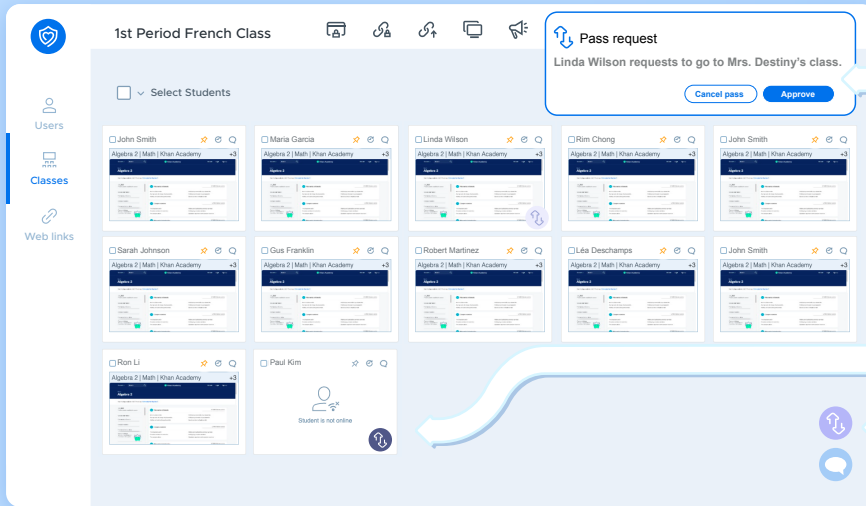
1st Period French Class

Pass request

Linda Wilson requests to go to Mrs. Destiny's class.

Cancel pass

Approve

Users

Classes

Web links

Select Students

John Smith
Algebra 2 | Math | Khan Academy +3

Maria Garcia
Algebra 2 | Math | Khan Academy +3

Linda Wilson
Algebra 2 | Math | Khan Academy +3

Rim Chong
Algebra 2 | Math | Khan Academy +3

John Smith
Algebra 2 | Math | Khan Academy +3

Sarah Johnson
Algebra 2 | Math | Khan Academy +3

Gus Franklin
Algebra 2 | Math | Khan Academy +3

Robert Martinez
Algebra 2 | Math | Khan Academy +3

Léa Deschamps
Algebra 2 | Math | Khan Academy +3

John Smith
Algebra 2 | Math | Khan Academy +3

Ron Li
Algebra 2 | Math | Khan Academy +3

Paul Kim
Student is not online